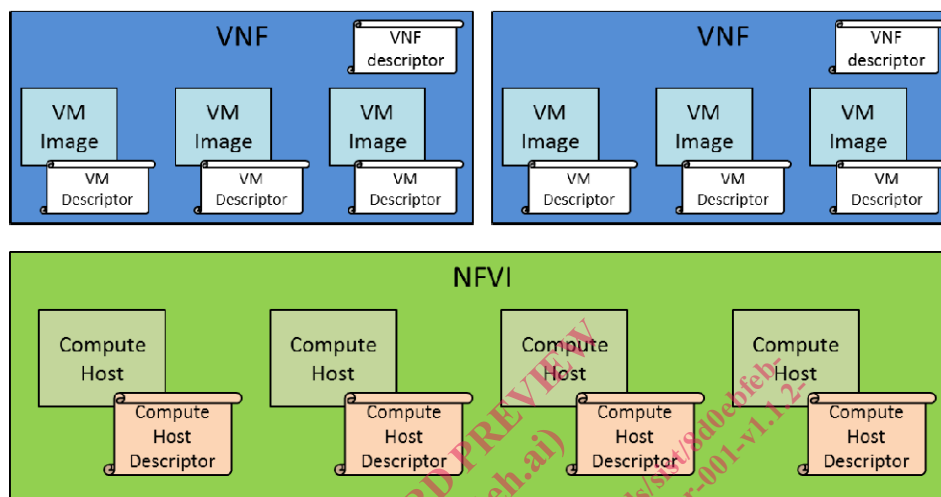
VNF

VNF descriptor

VM Image

VM Descriptor

VM Image

VM Descriptor

VM Image

VM Descriptor

VNF

VNF descriptor

VM Image

VM Descriptor

VM Image

VM Descriptor

VM Image

VM Descriptor

NFVI

Compute Host

Compute Host Descriptor

Compute Host

Compute Host Descriptor

Compute Host

Compute Host Descriptor

Compute Host

Compute Host Descriptor

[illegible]D PREVIEW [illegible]eh.ai) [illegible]ls/sist/8d0ebfeb- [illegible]r-001-v1.1.2-